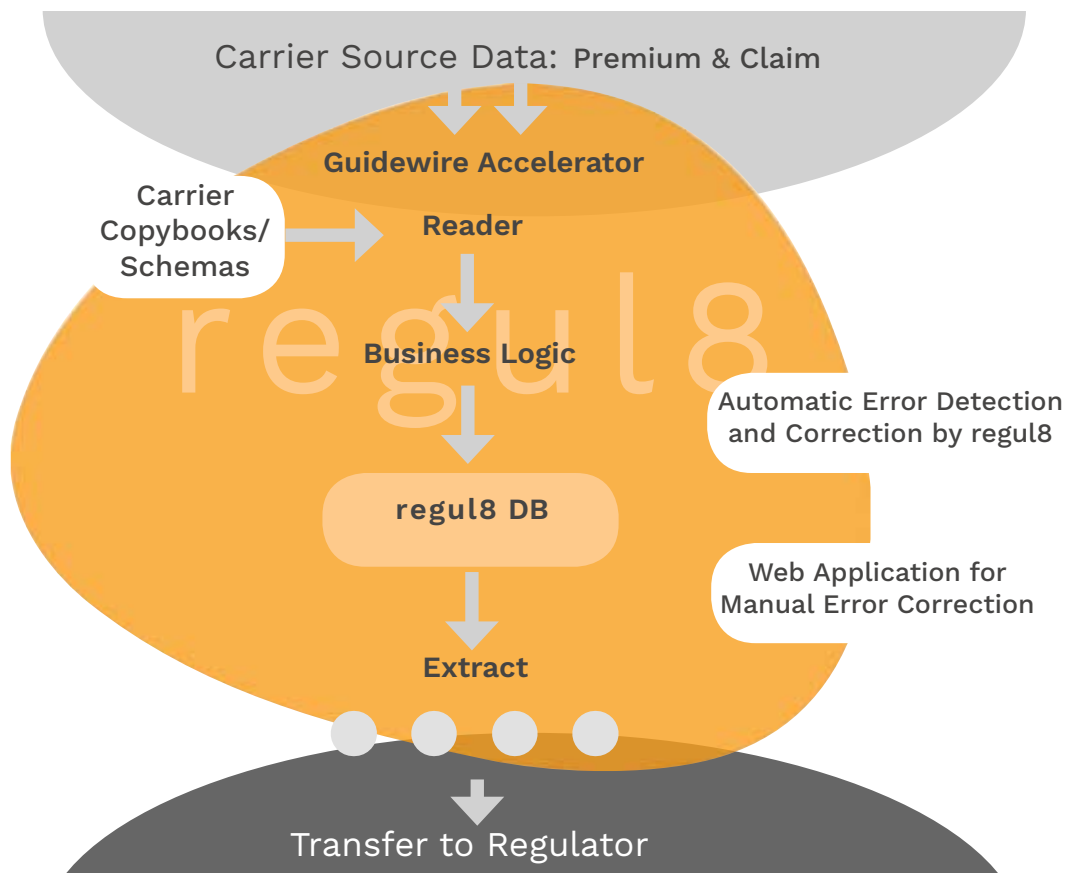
Carrier Source Data: Premium & Claim

Guidewire Accelerator

Carrier Copybooks/ Schemas

Reader

regul8

Business Logic

Automatic Error Detection and Correction by regul8

regul8 DB

Web Application for Manual Error Correction

Extract

Transfer to Regulator